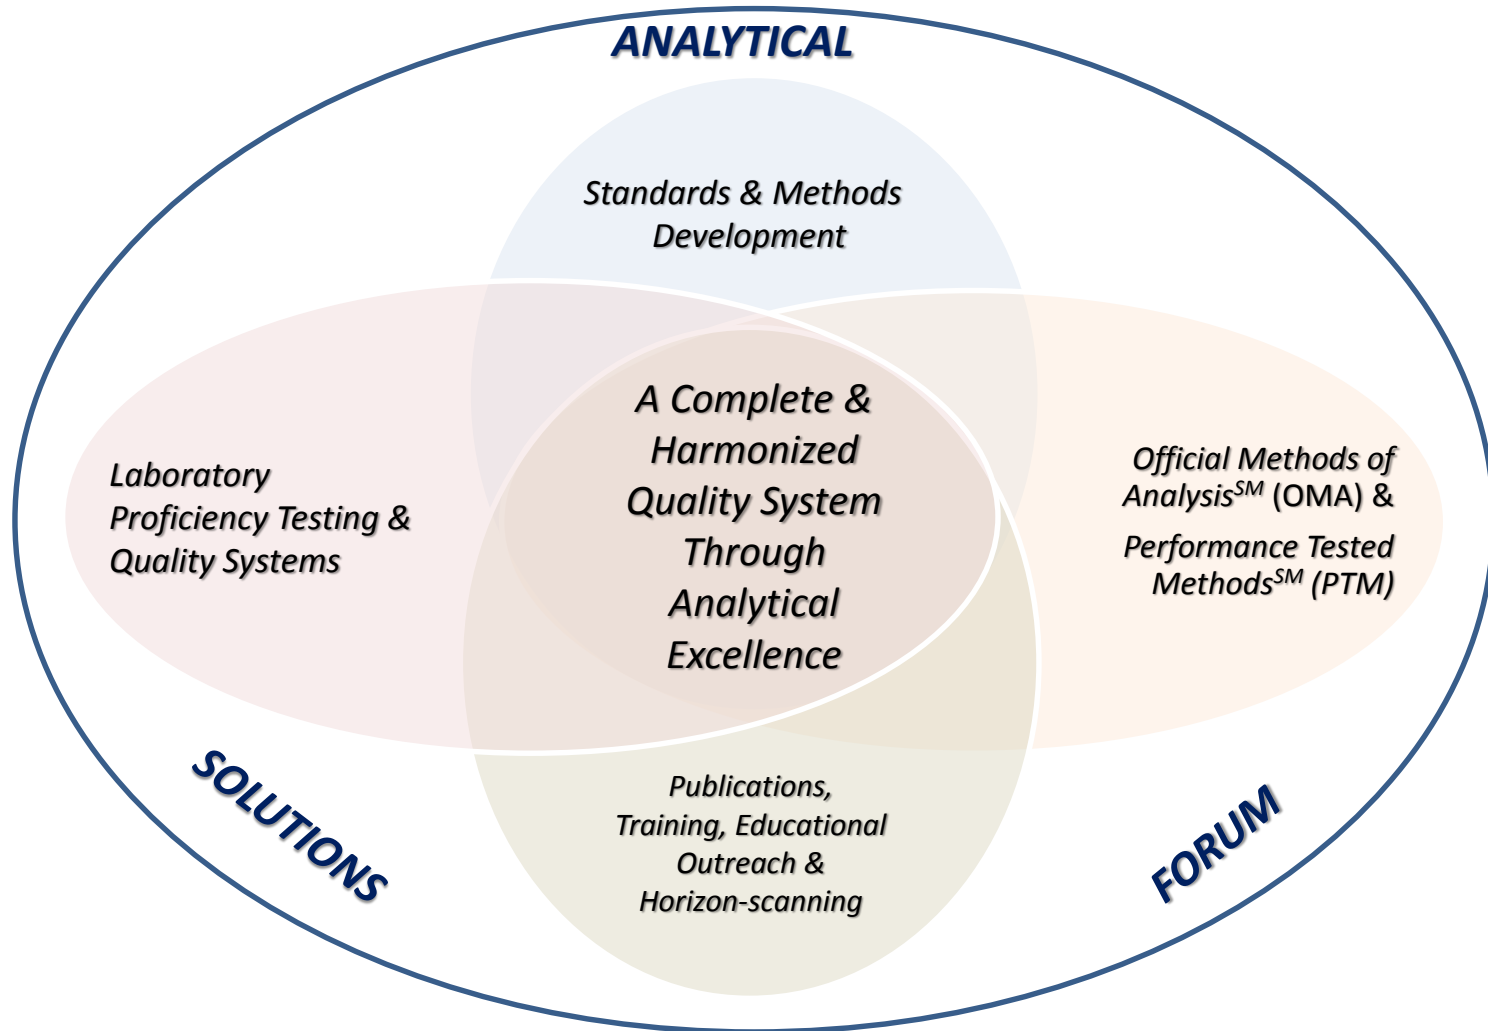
ANALYTICAL

Standards & Methods Development

Laboratory Proficiency Testing & Quality Systems

A Complete & Harmonized Quality System Through Analytical Excellence

Official Methods of Analysis$^{SM}$ (OMA) &

Performance Tested Methods$^{SM}$ (PTM)

SOLUTIONS

Publications, Training, Educational Outreach & Horizon-scanning

FORUM